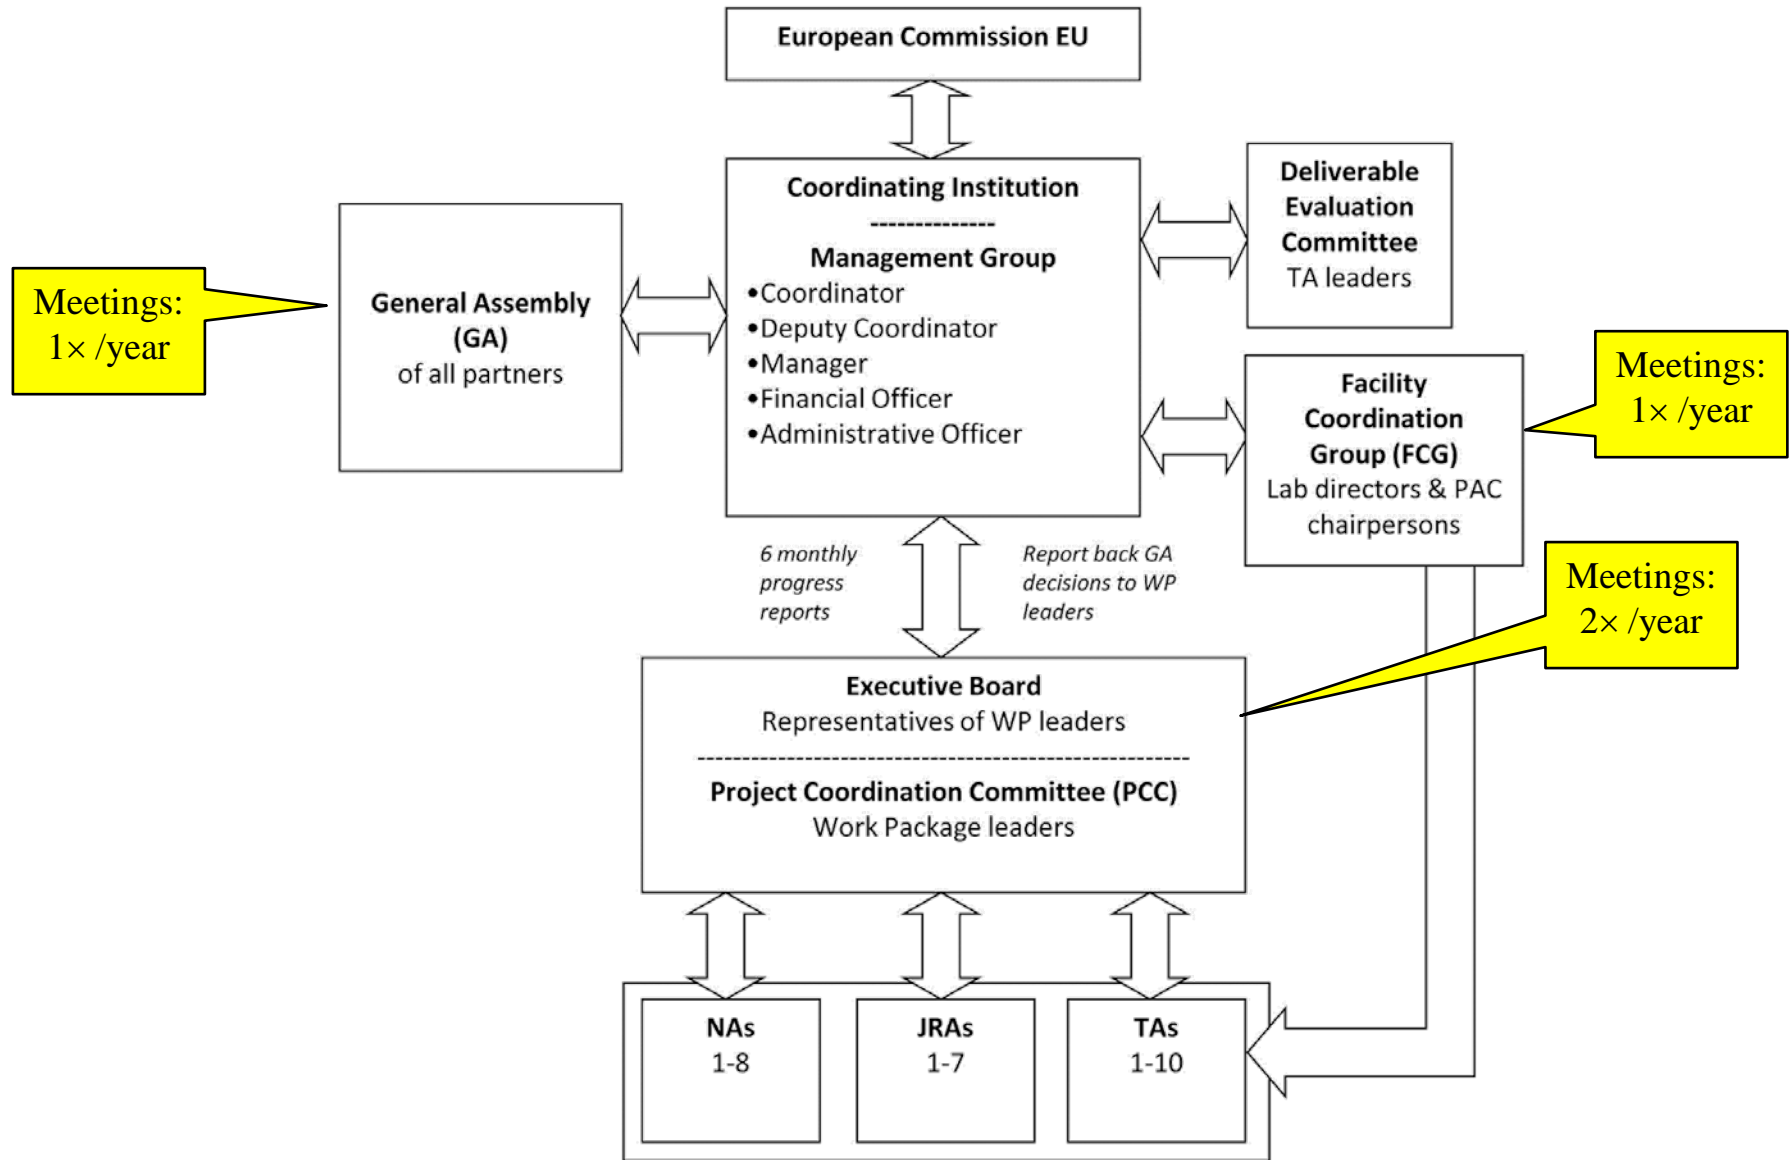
European Commission EU

Meetings: 1× /year

General Assembly (GA)
of all partners

Coordinating Institution
--------------
Management Group
•Coordinator
•Deputy Coordinator
•Manager
•Financial Officer
•Administrative Officer

Deliverable Evaluation Committee
TA leaders

Facility Coordination Group (FCG)
Lab directors & PAC chairpersons

Meetings: 1× /year

6 monthly progress reports

Report back GA decisions to WP leaders

Meetings: 2× /year

Executive Board
Representatives of WP leaders
----------------------------------------------------------------
Project Coordination Committee (PCC)
Work Package leaders

NAs
1-8

JRAs
1-7

TAs
1-10